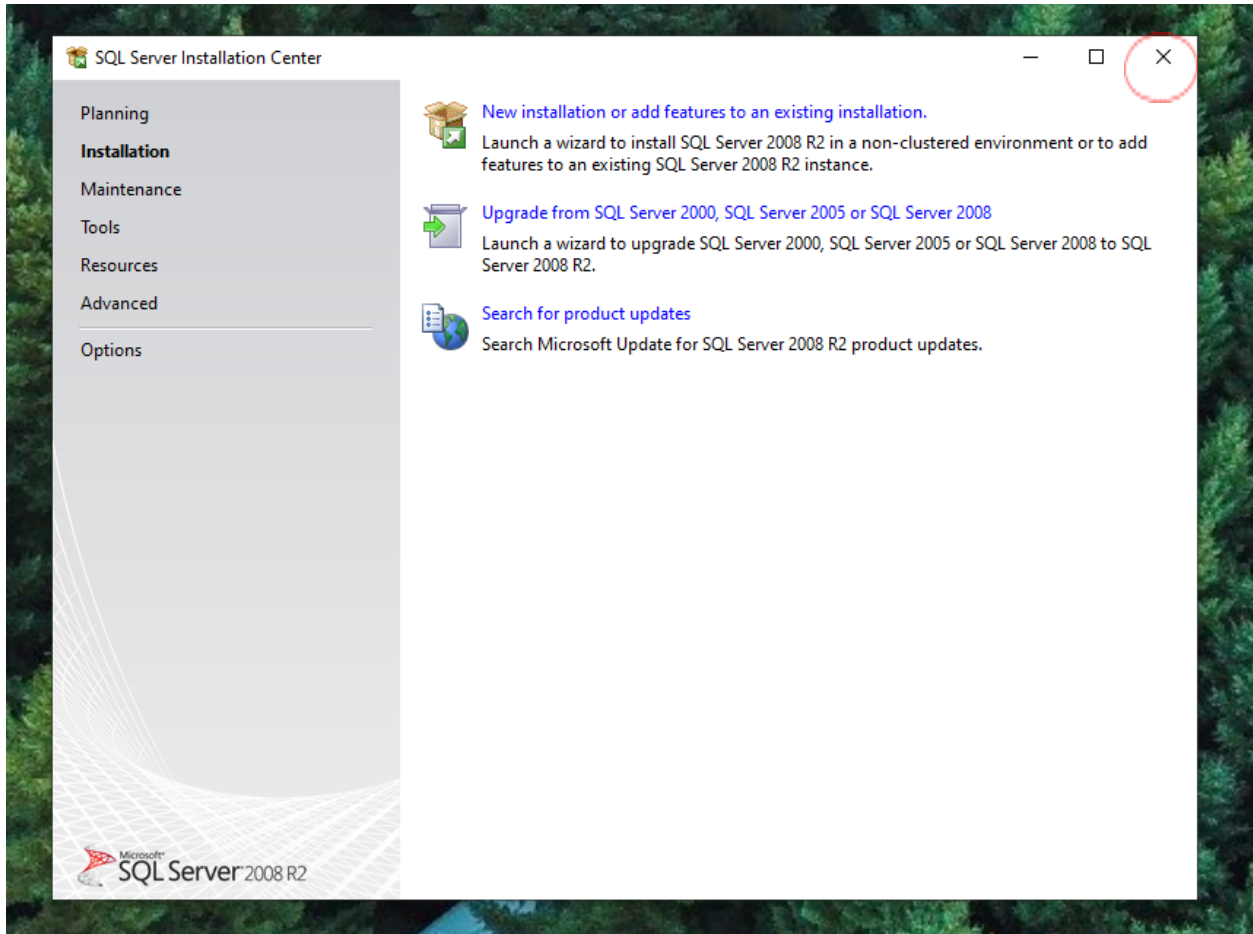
SQL Server Installation Center

Planning
Installation
Maintenance
Tools
Resources
Advanced
Options

New installation or add features to an existing installation.
Launch a wizard to install SQL Server 2008 R2 in a non-clustered environment or to add features to an existing SQL Server 2008 R2 instance.

Upgrade from SQL Server 2000, SQL Server 2005 or SQL Server 2008
Launch a wizard to upgrade SQL Server 2000, SQL Server 2005 or SQL Server 2008 to SQL Server 2008 R2.

Search for product updates
Search Microsoft Update for SQL Server 2008 R2 product updates.

Microsoft SQL Server 2008 R2